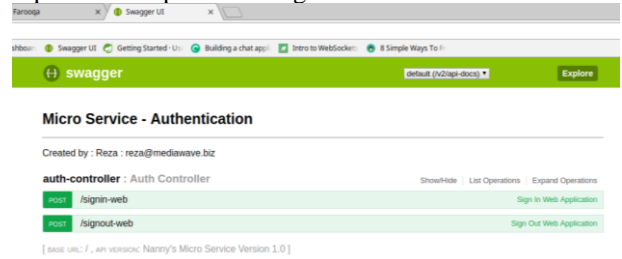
Farooqa × Swagger UI ×

shboar Swagger UI Getting Started · Us Building a chat appl Intro to WebSocket 8 Simple Ways To I

swagger default (/v2/api-docs) Explore

Micro Service - Authentication

Created by : Reza : reza@mediawave.biz

auth-controller : Auth Controller Show/Hide List Operations Expand Operations

POST /signin-web Sign In Web Application

POST /signout-web Sign Out Web Application

[ BASE URL: / , API VERSION: Nanny's Micro Service Version 1.0 ]